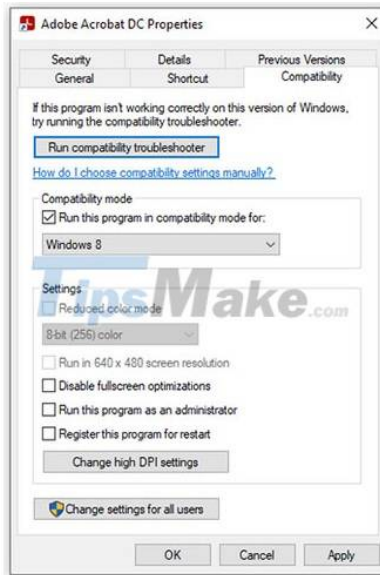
Adobe Acrobat DC Properties

Security | Details | Previous Versions
General | Shortcut | Compatibility

If this program isn't working correctly on this version of Windows, try running the compatibility troubleshooter.

Run compatibility troubleshooter

How do I choose compatibility settings manually?

Compatibility mode

☑ Run this program in compatibility mode for:

Windows 8

TipsMake.com

Settings

Reduced color mode

8-bit (256) color

Run in 640 x 480 screen resolution

☐ Disable fullscreen optimizations

☐ Run this program as an administrator

☐ Register this program for restart

Change high DPI settings

Change settings for all users

OK | Cancel | Apply